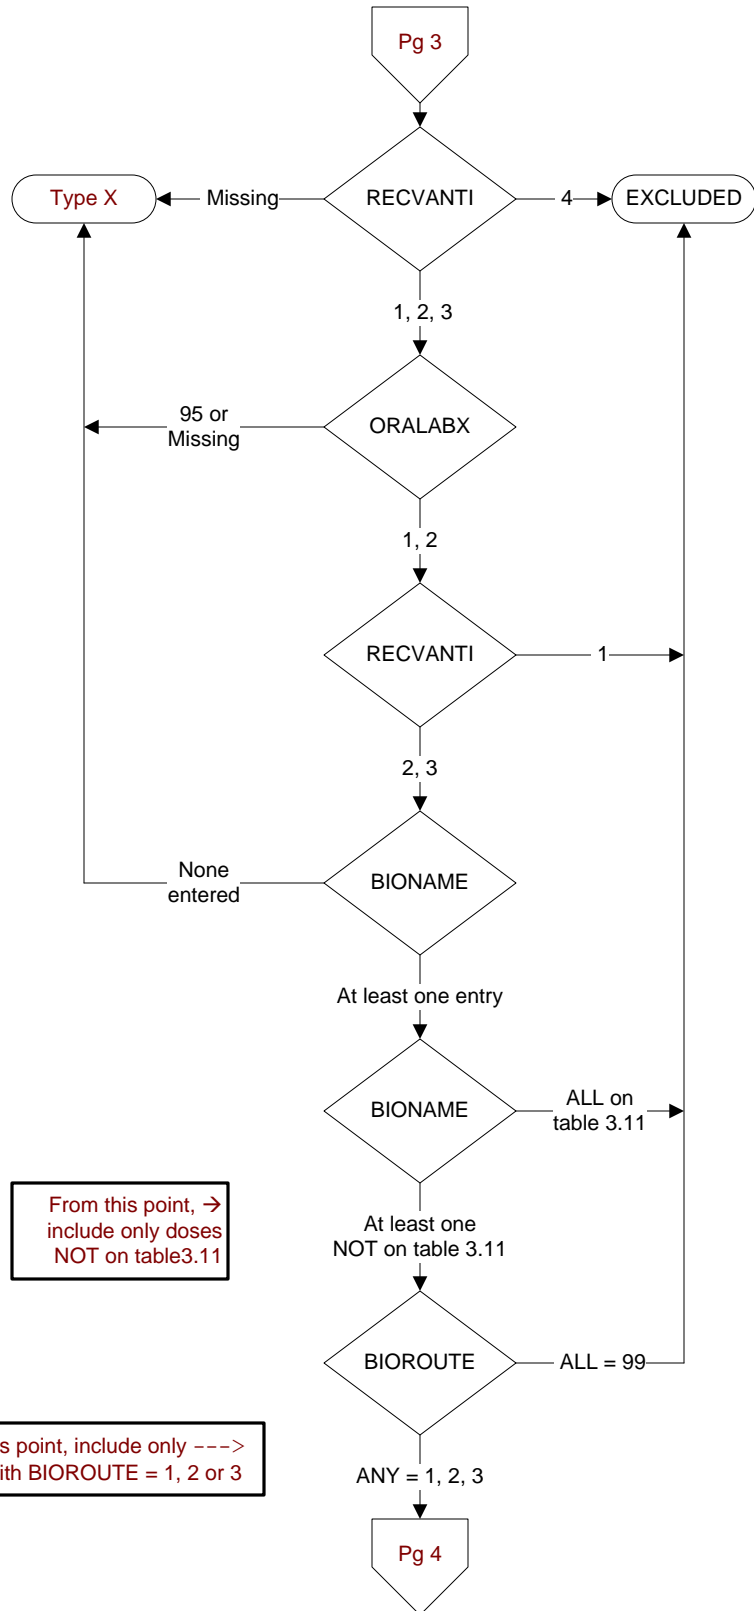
Pg 3

Type X

Missing

RECVANTI

4

EXCLUDED

1, 2, 3

95 or Missing

ORALABX

1, 2

RECVANTI

1

2, 3

None entered

BIONAME

At least one entry

BIONAME

ALL on table 3.11

From this point, → include only doses NOT on table3.11

At least one NOT on table 3.11

BIOROUTE

ALL = 99

s point, include only ---> ith BIOROUTE = 1, 2 or 3

ANY = 1, 2, 3

Pg 4